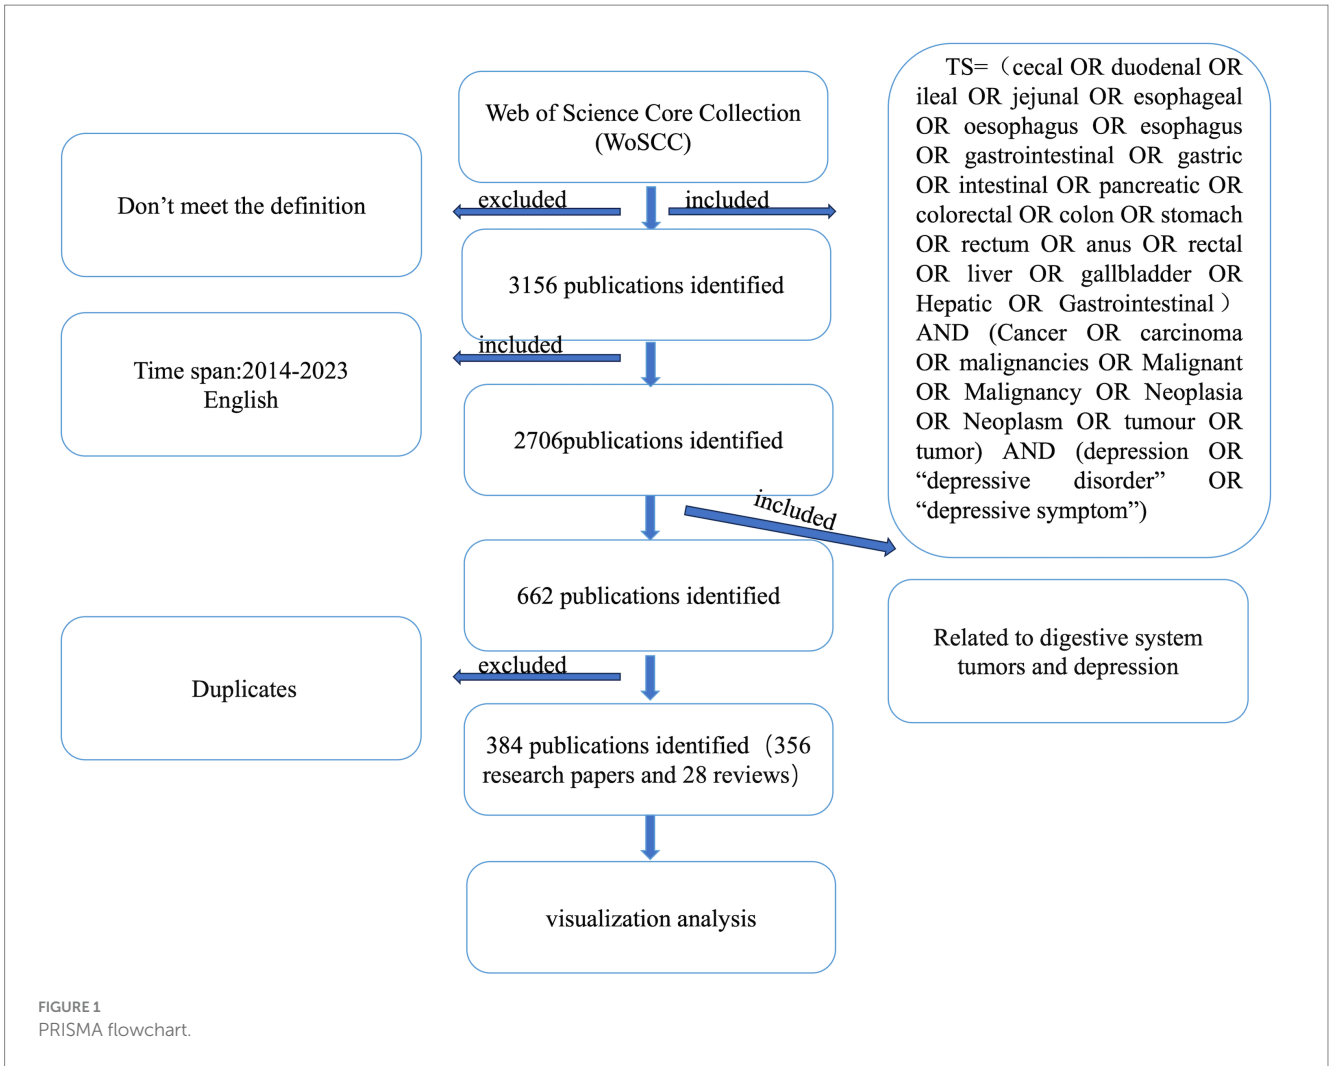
Web of Science Core Collection (WoSCC)

TS= （cecal OR duodenal OR ileal OR jejunal OR esophageal OR oesophagus OR esophagus OR gastrointestinal OR gastric OR intestinal OR pancreatic OR colorectal OR colon OR stomach OR rectum OR anus OR rectal OR liver OR gallbladder OR Hepatic OR Gastrointestinal ） AND (Cancer OR carcinoma OR malignancies OR Malignant OR Malignancy OR Neoplasia OR Neoplasm OR tumour OR tumor) AND (depression OR “depressive disorder” OR “depressive symptom”)

Don’t meet the definition

excluded

included

3156 publications identified

Time span:2014-2023 English

included

2706publications identified

included

662 publications identified

Related to digestive system tumors and depression

Duplicates

excluded

384 publications identified（356 research papers and 28 reviews）

visualization analysis

FIGURE 1
PRISMA flowchart.